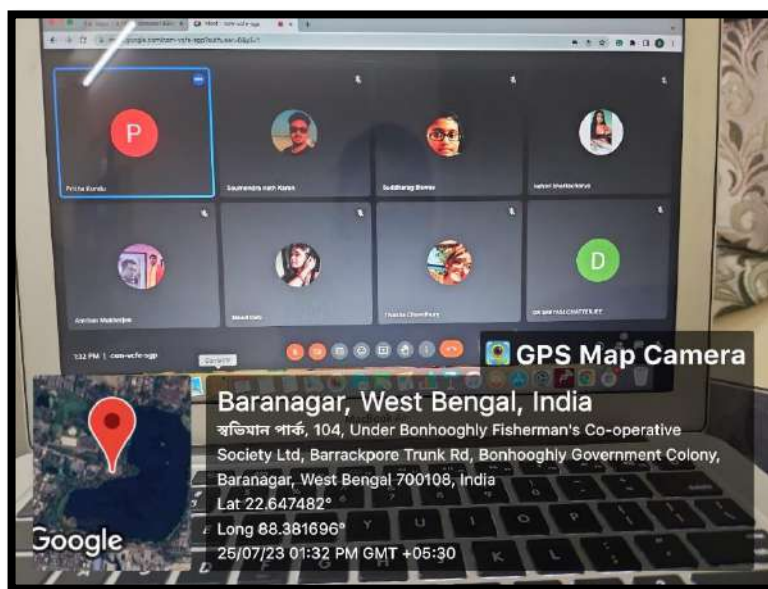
P

Pritha Kundu

Soumendra nath Karan

Suddharag Biswas

Ishani Bhattacharya

Anirban Mukherjee

D

1:32 PM | com-wcfe-ogp

GPS Map Camera

Baranagar, West Bengal, India
স্বভিমান পার্ক, 104, Under Bonhooghly Fisherman's Co-operative Society Ltd, Barrackpore Trunk Rd, Bonhooghly Government Colony, Baranagar, West Bengal 700108, India
Lat 22.647482°
Long 88.381696°
25/07/23 01:32 PM GMT +05:30

Google